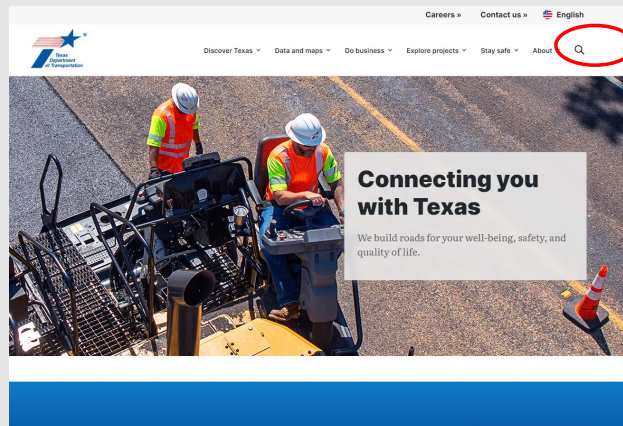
Careers » Contact us » English

Texas Department of Transportation

Discover Texas Data and maps Do business Explore projects Stay safe About

Connecting you with Texas

We build roads for your well-being, safety, and quality of life.